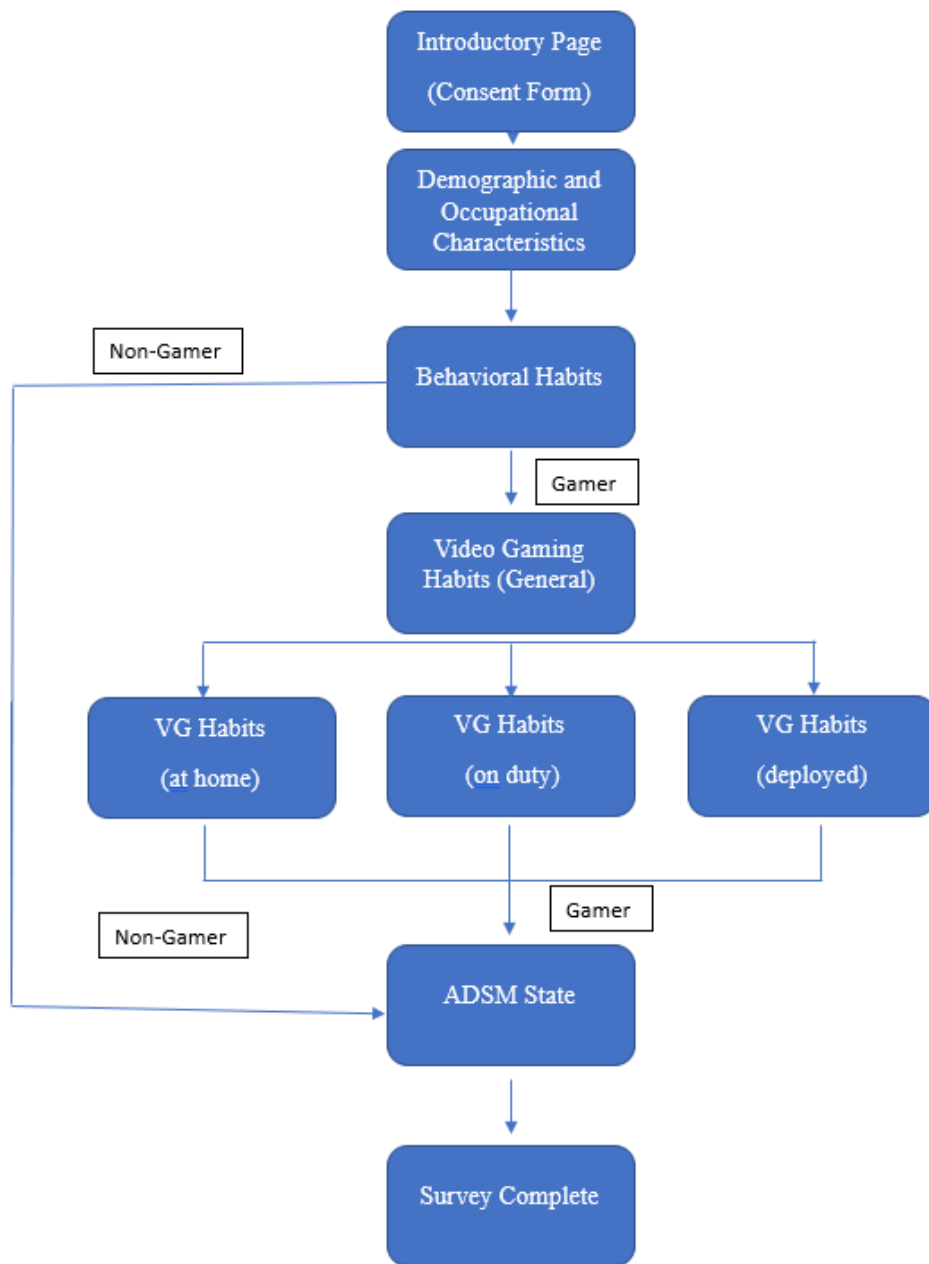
Introductory Page
(Consent Form)

Demographic and Occupational Characteristics

Non-Gamer

Behavioral Habits

Gamer

Video Gaming Habits (General)

VG Habits
(at home)

VG Habits
(on duty)

VG Habits
(deployed)

Gamer

Non-Gamer

ADSM State

Survey Complete